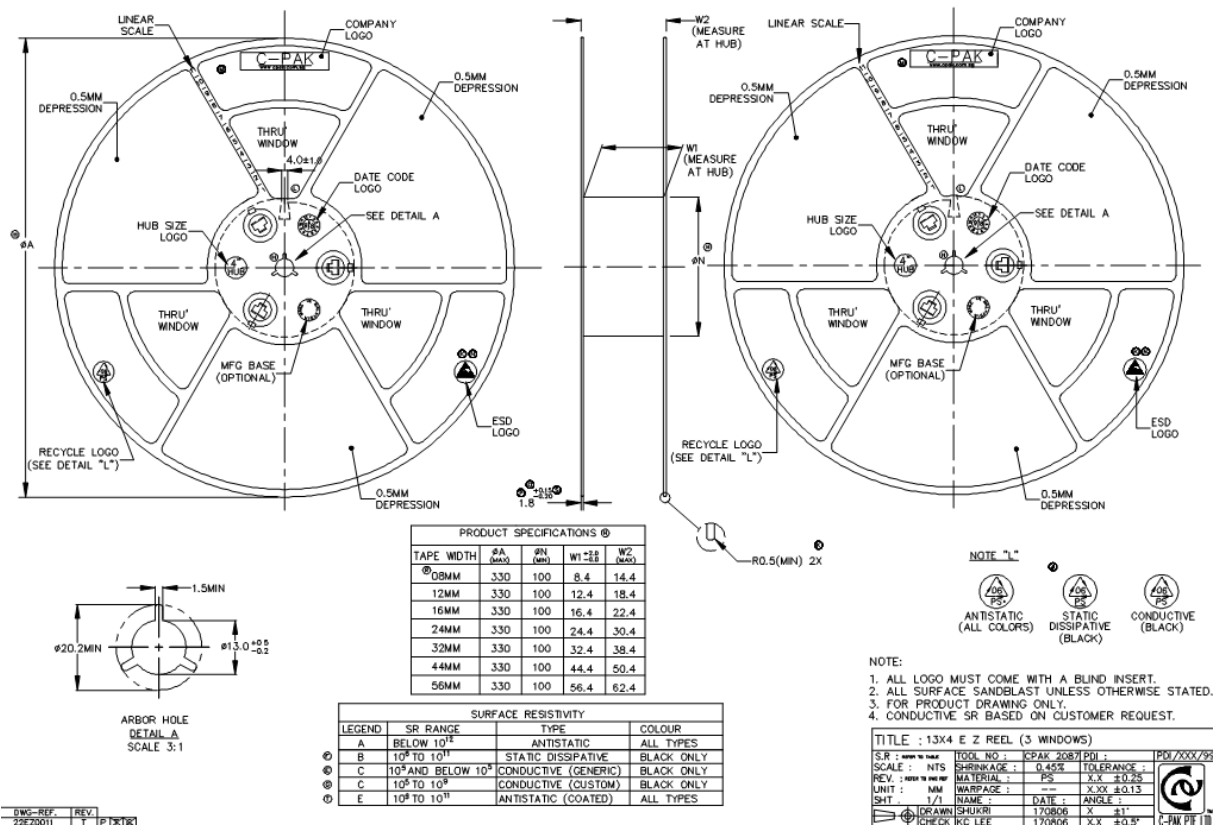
LINEAR SCALE

COMPANY LOGO

C-PAK

0.5MM DEPRESSION

0.5MM DEPRESSION

THRU' WINDOW

4.0±1.0

DATE CODE LOGO

SEE DETAIL A

HUB SIZE LOGO

ØA

THRU' WINDOW

THRU' WINDOW

MFG BASE (OPTIONAL)

ESD LOGO

RECYCLE LOGO (SEE DETAIL "L")

0.5MM DEPRESSION

W2 (MEASURE AT HUB)

W1 (MEASURE AT HUB)

ØN

1.8 $^{+0.15}_{-0.10}$

R0.5(MIN) 2X

LINEAR SCALE

COMPANY LOGO

C-PAK

0.5MM DEPRESSION

0.5MM DEPRESSION

THRU' WINDOW

DATE CODE LOGO

SEE DETAIL A

HUB SIZE LOGO

THRU' WINDOW

THRU' WINDOW

MFG BASE (OPTIONAL)

ESD LOGO

RECYCLE LOGO (SEE DETAIL "L")

0.5MM DEPRESSION

| PRODUCT SPECIFICATIONS | | | | |
|---|---|---|---|---|
| TAPE WIDTH | ØA (MAX) | ØN (MIN) | W1 $^{+2.0}_{-0.0}$ | W2 (MAX) |
| 08MM | 330 | 100 | 8.4 | 14.4 |
| 12MM | 330 | 100 | 12.4 | 18.4 |
| 16MM | 330 | 100 | 16.4 | 22.4 |
| 24MM | 330 | 100 | 24.4 | 30.4 |
| 32MM | 330 | 100 | 32.4 | 38.4 |
| 44MM | 330 | 100 | 44.4 | 50.4 |
| 56MM | 330 | 100 | 56.4 | 62.4 |

1.5MIN

Ø20.2MIN

Ø13.0 $^{+0.5}_{-0.2}$

ARBOR HOLE
DETAIL A
SCALE 3:1

| SURFACE RESISTIVITY | | | |
|---|---|---|---|
| LEGEND | SR RANGE | TYPE | COLOUR |
| A | BELOW $10^{12}$ | ANTISTATIC | ALL TYPES |
| B | $10^{5}$ TO $10^{11}$ | STATIC DISSIPATIVE | BLACK ONLY |
| C | $10^{3}$ AND BELOW $10^{5}$ | CONDUCTIVE (GENERIC) | BLACK ONLY |
| C | $10^{5}$ TO $10^{9}$ | CONDUCTIVE (CUSTOM) | BLACK ONLY |
| E | $10^{9}$ TO $10^{11}$ | ANTISTATIC (COATED) | ALL TYPES |

NOTE "L"

06 PS
ANTISTATIC (ALL COLORS)

06 PS
STATIC DISSIPATIVE (BLACK)

06 PS
CONDUCTIVE (BLACK)

NOTE:
1. ALL LOGO MUST COME WITH A BLIND INSERT.
2. ALL SURFACE SANDBLAST UNLESS OTHERWISE STATED.
3. FOR PRODUCT DRAWING ONLY.
4. CONDUCTIVE SR BASED ON CUSTOMER REQUEST.

TITLE : 13X4 E Z REEL (3 WINDOWS)

| S.R : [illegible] | TOOL NO : | CPAK 2087 | PDI : | PDI/XXX/99 |
|---|---|---|---|---|
| SCALE : NTS | SHRINKAGE : | 0.45% | TOLERANCE : | |
| REV. : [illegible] | MATERIAL : | PS | X.X ±0.25 | |
| UNIT : MM | WARPAGE : | -- | X.XX ±0.13 | |
| SHT : 1/1 | NAME : | DATE : | ANGLE : | |
| DRAWN | SHUKRI | 170806 | X ±1° | |
| CHECK | KC LEE | 170806 | X.X ±0.5° | C-PAK PTE LTD |

DWG-REF. 22EZ001I
REV. T